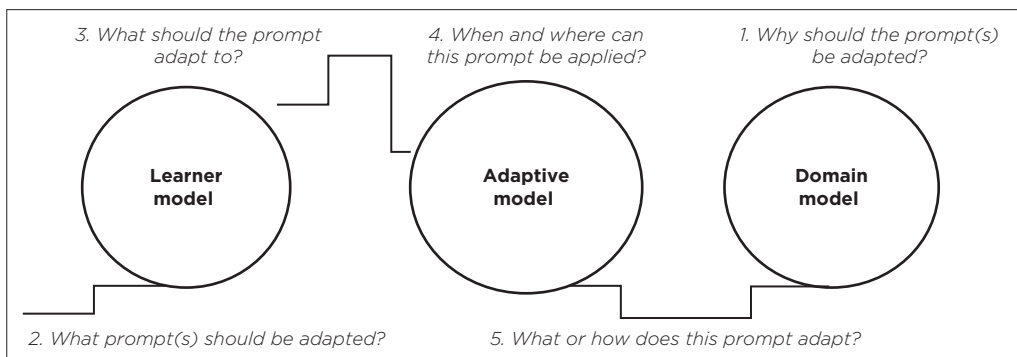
3. What should the prompt adapt to?

4. When and where can this prompt be applied?

1. Why should the prompt(s) be adapted?

Learner model

Adaptive model

Domain model

2. What prompt(s) should be adapted?

5. What or how does this prompt adapt?